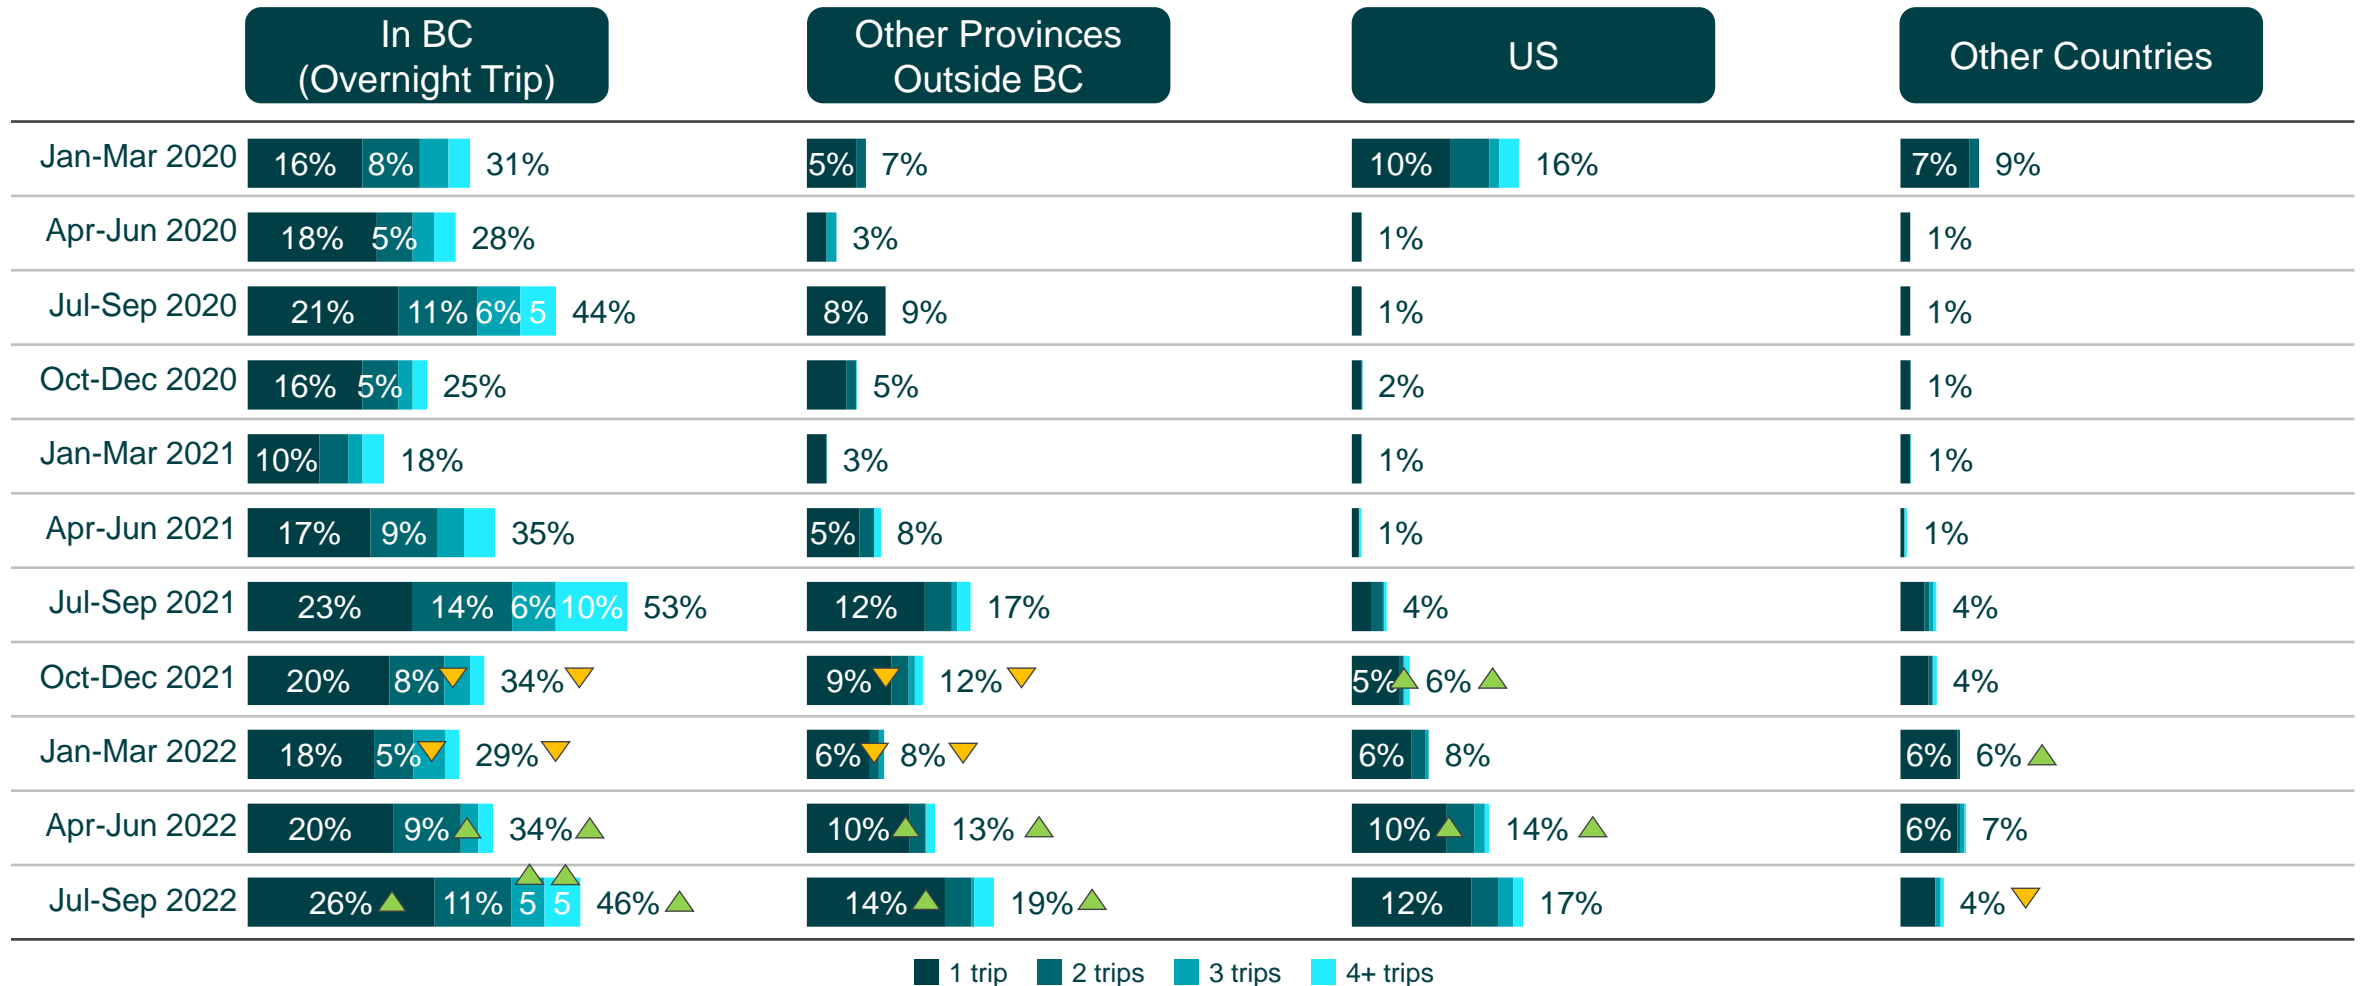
| | In BC (Overnight Trip) | Other Provinces Outside BC | US | Other Countries |
|---|---|---|---|---|
| Jan-Mar 2020 | 16% 8% 31% | 5% 7% | 10% 16% | 7% 9% |
| Apr-Jun 2020 | 18% 5% 28% | 3% | 1% | 1% |
| Jul-Sep 2020 | 21% 11% 6% 5 44% | 8% 9% | 1% | 1% |
| Oct-Dec 2020 | 16% 5% 25% | 5% | 2% | 1% |
| Jan-Mar 2021 | 10% 18% | 3% | 1% | 1% |
| Apr-Jun 2021 | 17% 9% 35% | 5% 8% | 1% | 1% |
| Jul-Sep 2021 | 23% 14% 6% 10% 53% | 12% 17% | 4% | 4% |
| Oct-Dec 2021 | 20% 8% 34% | 9% 12% | 5% 6% | 4% |
| Jan-Mar 2022 | 18% 5% 29% | 6% 8% | 6% 8% | 6% 6% |
| Apr-Jun 2022 | 20% 9% 34% | 10% 13% | 10% 14% | 6% 7% |
| Jul-Sep 2022 | 26% 11% 5 5 46% | 14% 19% | 12% 17% | 4% |

1 trip 2 trips 3 trips 4+ trips